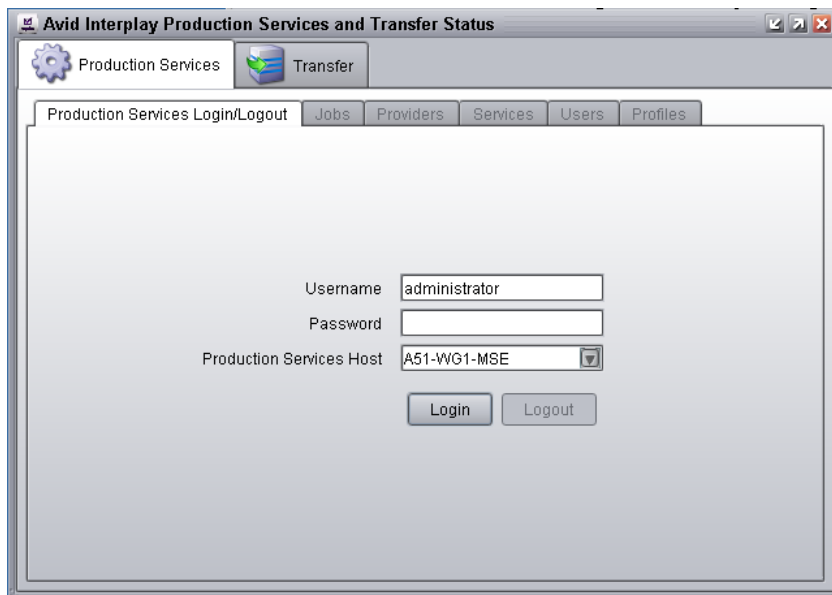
Avid Interplay Production Services and Transfer Status

Production Services

Transfer

Production Services Login/Logout

Jobs

Providers

Services

Users

Profiles

Username administrator

Password

Production Services Host A51-WG1-MSE

Login

Logout